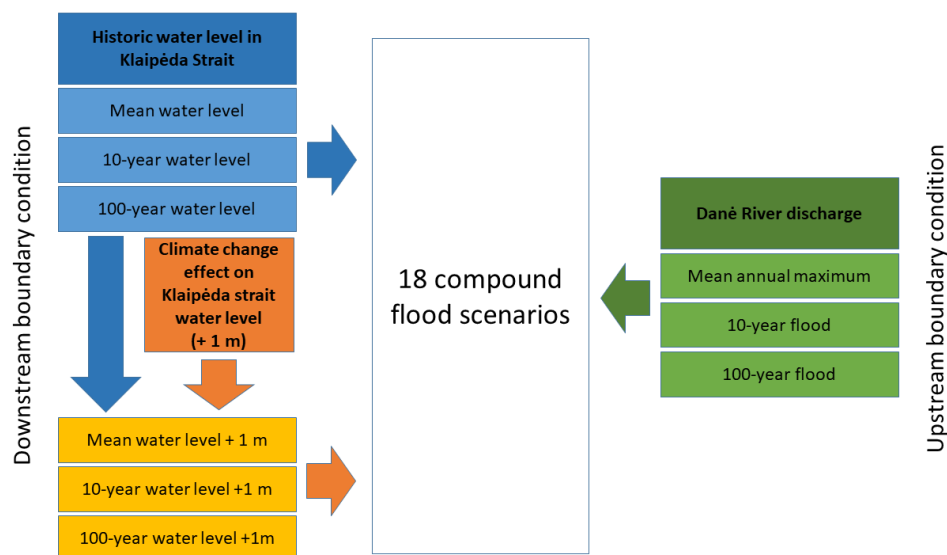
Downstream boundary condition

Historic water level in Klaipėda Strait

Mean water level

10-year water level

100-year water level

Climate change effect on Klaipėda strait water level (+ 1 m)

Mean water level + 1 m

10-year water level +1 m

100-year water level +1m

18 compound flood scenarios

Danė River discharge

Mean annual maximum

10-year flood

100-year flood

Upstream boundary condition